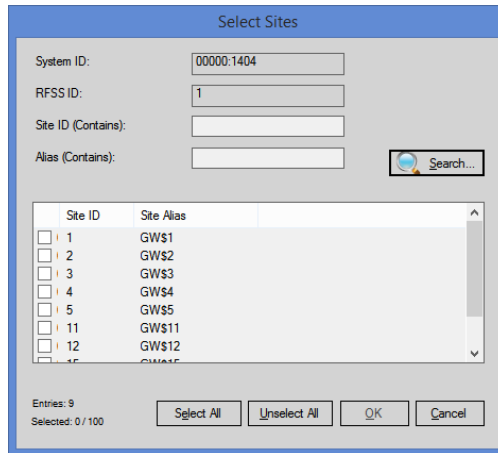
Select Sites

System ID: 00000:1404

RFSS ID: 1

Site ID (Contains):

Alias (Contains):

Search...

| | Site ID | Site Alias |
|---|---|---|
| ☐ | 1 | GW$1 |
| ☐ | 2 | GW$2 |
| ☐ | 3 | GW$3 |
| ☐ | 4 | GW$4 |
| ☐ | 5 | GW$5 |
| ☐ | 11 | GW$11 |
| ☐ | 12 | GW$12 |
| ☐ | 15 | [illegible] |

Entries: 9
Selected: 0 / 100

Select All   Unselect All   OK   Cancel